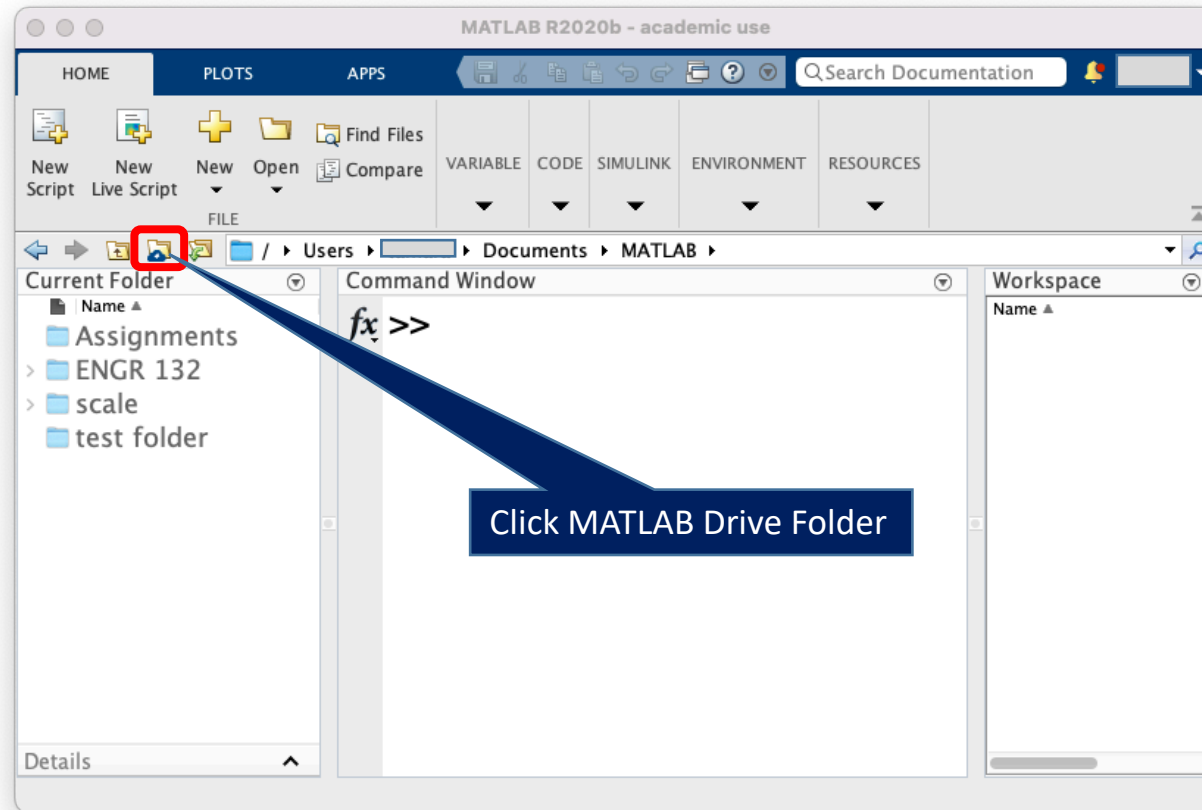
MATLAB R2020b - academic use

HOME PLOTS APPS

Search Documentation

New Script

New Live Script

New

Open

Find Files

Compare

FILE

VARIABLE

CODE

SIMULINK

ENVIRONMENT

RESOURCES

/ ▸ Users ▸ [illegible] ▸ Documents ▸ MATLAB ▸

Current Folder

Name ▲

Assignments

ENGR 132

scale

test folder

Details

Command Window

$fx$ >>

Workspace

Name ▲

Click MATLAB Drive Folder